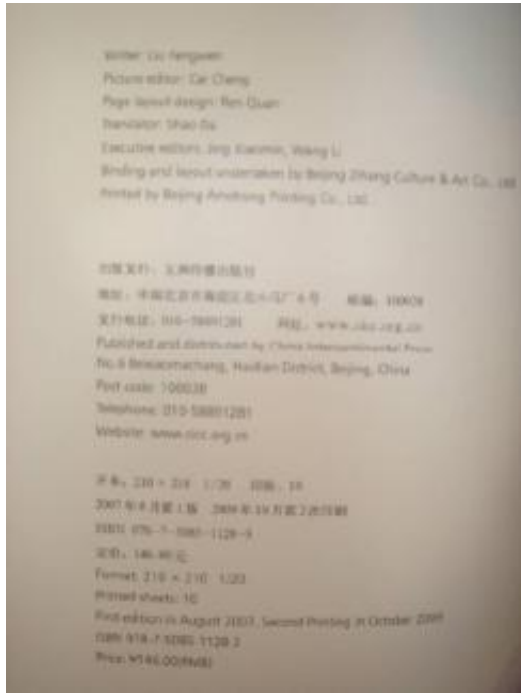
Writer: Liu Fengwen
Picture editor: Cai Cheng
Page layout design: Ren Quan
Translator: Shao Da
Executive editors: Jing Xiaomin, Wang Li
Binding and layout undertaken by Beijing Zhang Culture & Art Co., Ltd
Printed by Beijing Airdtrong Printing Co., Ltd.

出版发行：五洲传播出版社
地址：中国北京市海淀区北小马厂6号　邮编：100038
发行电话：010-58891281　网址：www.cicc.org.cn
Published and distributed by China Intercontinental Press
No.6 Beixiaomachang, Haidian District, Beijing, China
Post code: 100038
Telephone: 010-58891281
Website: www.cicc.org.cn

开本：210 × 210　1/20　印张：10
2007年8月第1版　2009年10月第2次印刷
ISBN 978-7-5085-1128-3
定价：146.00元
Format: 210 × 210　1/20
Printed sheets: 10
First edition in August 2007, Second Printing in October 2009
ISBN 978-7-5085-1128-3
Price: ¥146.00(RMB)